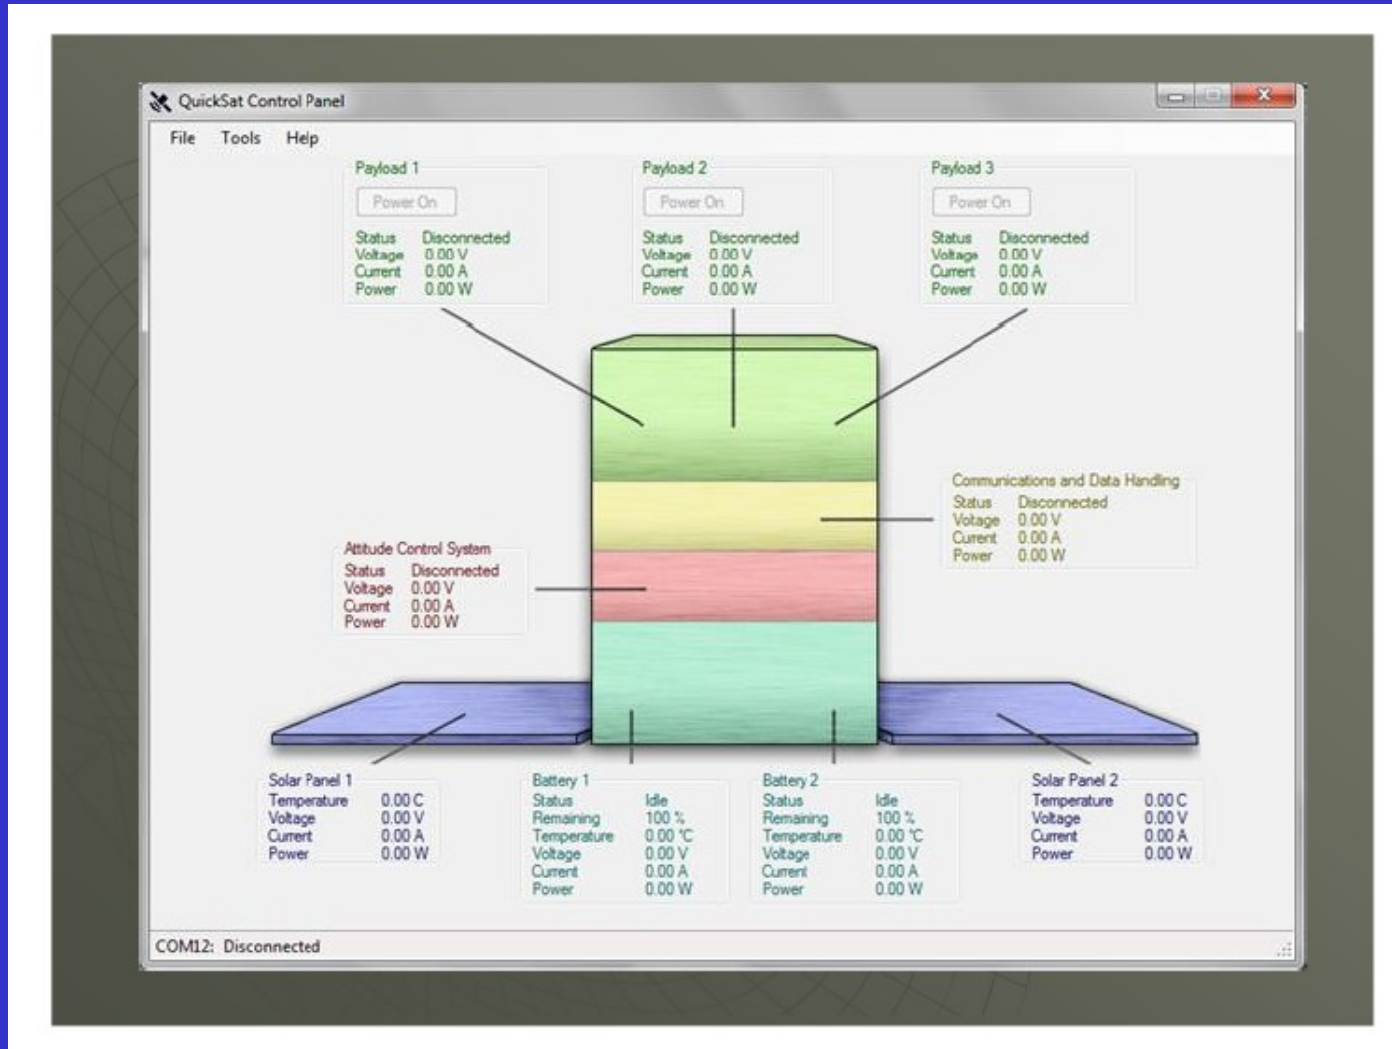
QuickSat Control Panel

File Tools Help

Payload 1
Power On
Status Disconnected
Voltage 0.00 V
Current 0.00 A
Power 0.00 W

Payload 2
Power On
Status Disconnected
Voltage 0.00 V
Current 0.00 A
Power 0.00 W

Payload 3
Power On
Status Disconnected
Voltage 0.00 V
Current 0.00 A
Power 0.00 W

Communications and Data Handling
Status Disconnected
Voltage 0.00 V
Current 0.00 A
Power 0.00 W

Attitude Control System
Status Disconnected
Voltage 0.00 V
Current 0.00 A
Power 0.00 W

Solar Panel 1
Temperature 0.00 C
Voltage 0.00 V
Current 0.00 A
Power 0.00 W

Battery 1
Status Idle
Remaining 100 %
Temperature 0.00 °C
Voltage 0.00 V
Current 0.00 A
Power 0.00 W

Battery 2
Status Idle
Remaining 100 %
Temperature 0.00 °C
Voltage 0.00 V
Current 0.00 A
Power 0.00 W

Solar Panel 2
Temperature 0.00 C
Voltage 0.00 V
Current 0.00 A
Power 0.00 W

COM12: Disconnected